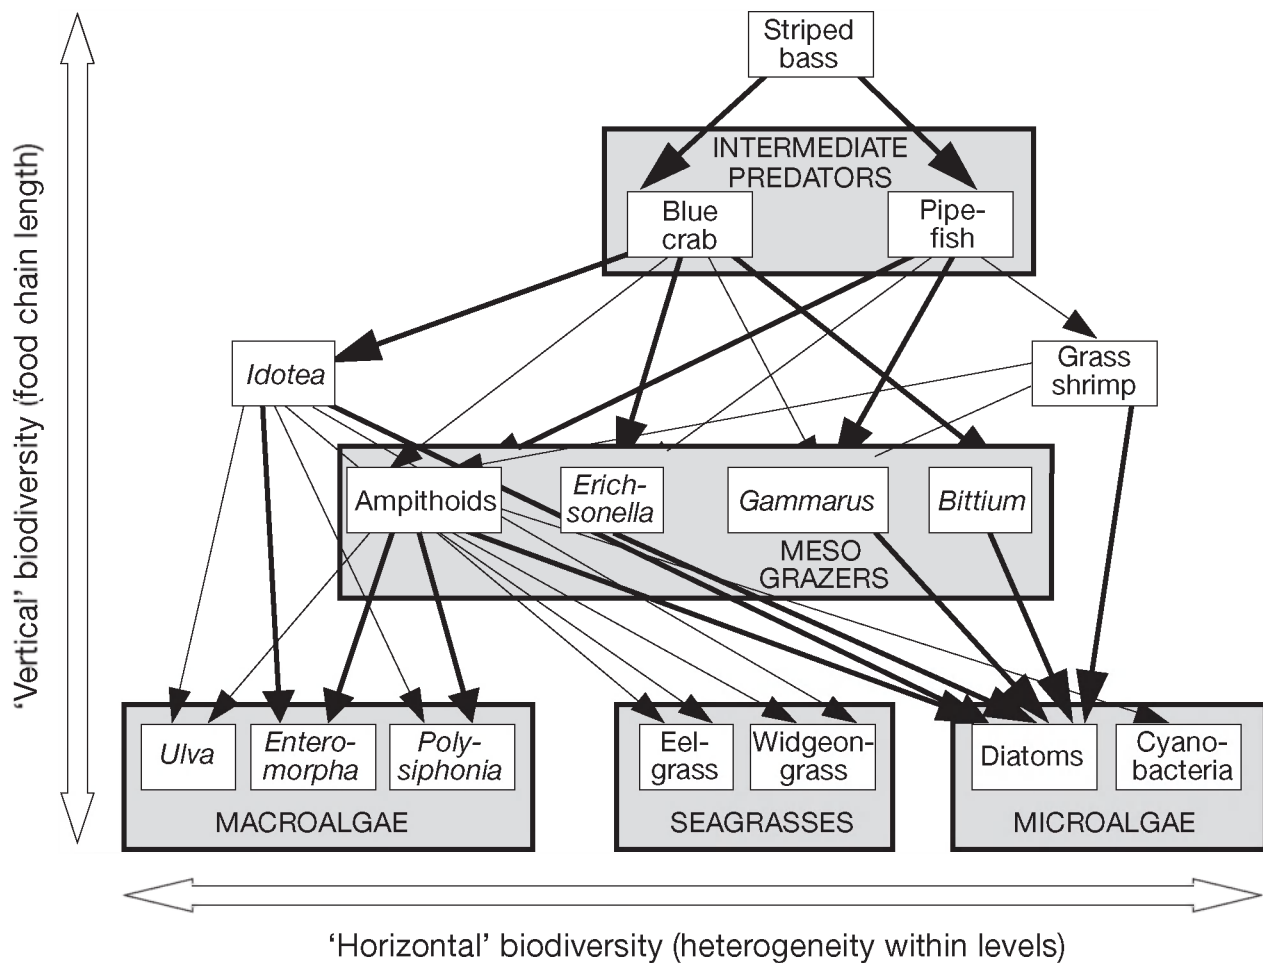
Striped bass

INTERMEDIATE PREDATORS

Blue crab

Pipefish

Idotea

Grass shrimp

Ampithoids

Erichsonella

Gammarus

Bittium

MESO GRAZERS

Ulva

Enteromorpha

Polysiphonia

MACROALGAE

Eelgrass

Widgeongrass

SEAGRASSES

Diatoms

Cyanobacteria

MICROALGAE

'Vertical' biodiversity (food chain length)

'Horizontal' biodiversity (heterogeneity within levels)